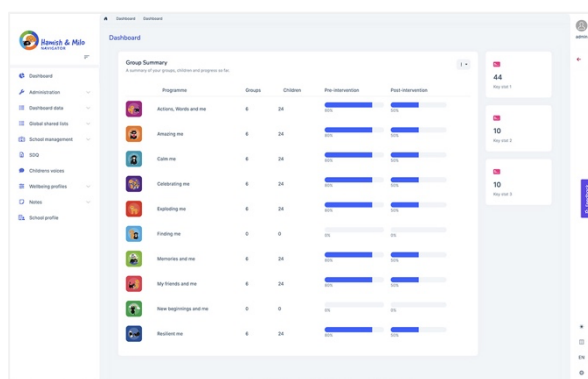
Hamish & Milo NAVIGATOR

Dashboard
Administration
Dashboard data
Global shared lists
School management
SDQ
Childrens voices
Wellbeing profiles
Notes
School profile

Dashboard / Dashboard

Dashboard

Group Summary
A summary of your groups, children and progress so far.

| Programme | Groups | Children | Pre-intervention | Post-intervention |
|---|---|---|---|---|
| Actions, Words and me | 6 | 24 | 80% | 50% |
| Amazing me | 6 | 24 | 80% | 50% |
| Calm me | 6 | 24 | 80% | 50% |
| Celebrating me | 6 | 24 | 80% | 50% |
| Exploding me | 6 | 24 | 80% | 50% |
| Finding me | 0 | 0 | 0% | 0% |
| Memories and me | 6 | 24 | 80% | 50% |
| My friends and me | 6 | 24 | 80% | 50% |
| New beginnings and me | 0 | 0 | 0% | 0% |
| Resilient me | 6 | 24 | 80% | 50% |

44
Key stat 1

10
Key stat 2

10
Key stat 3

admin

EN